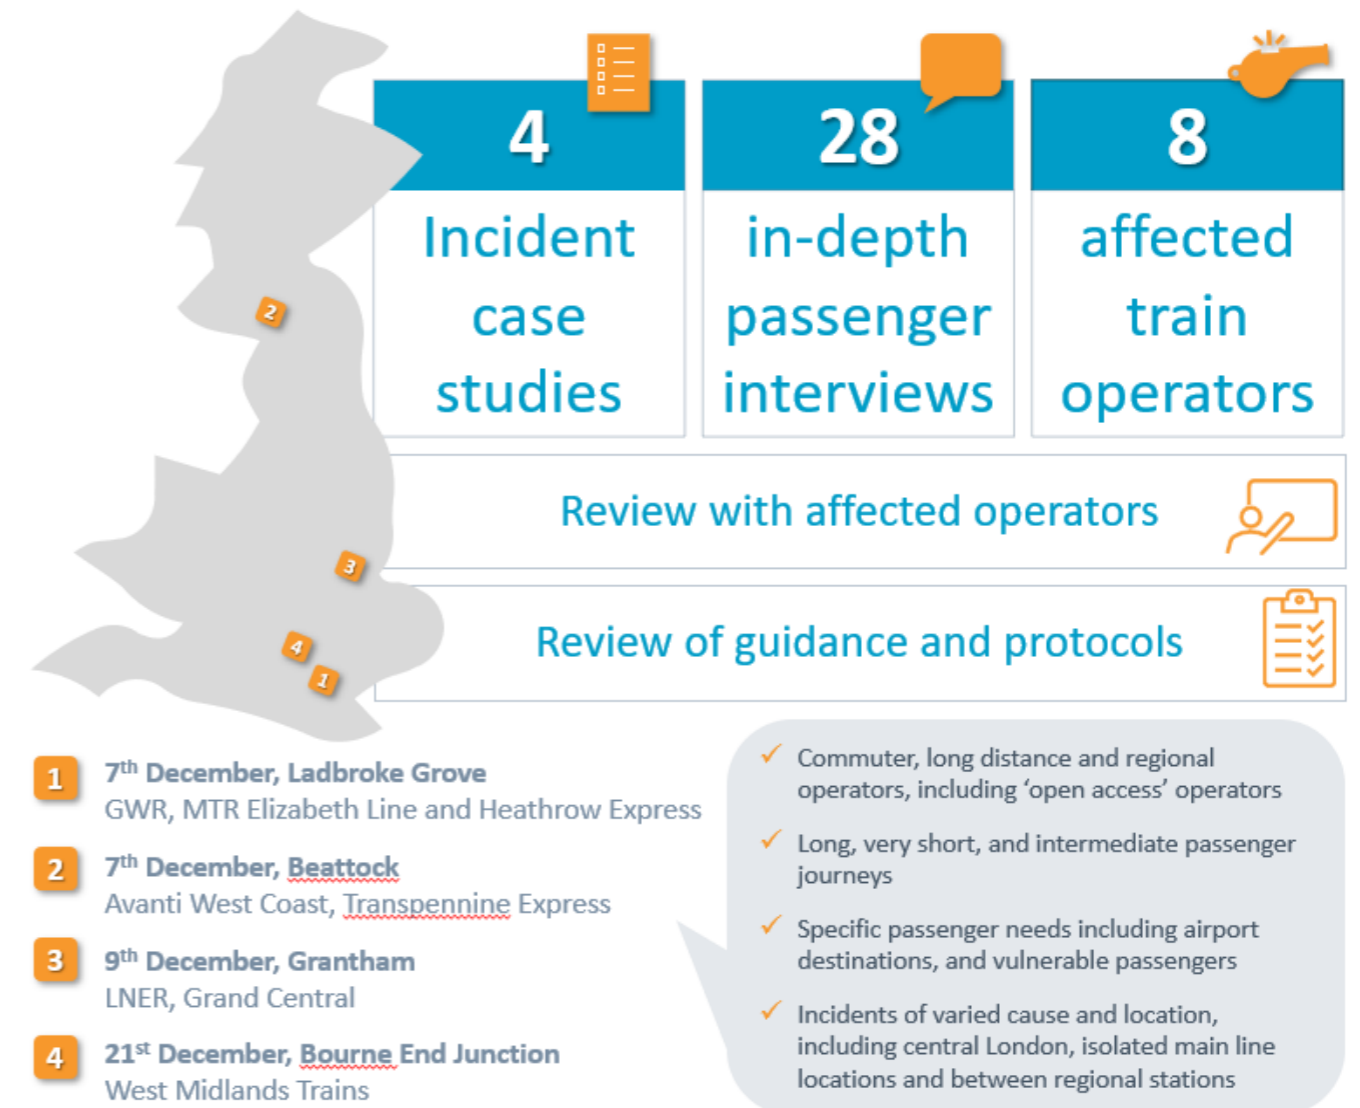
4
Incident case studies

28
in-depth passenger interviews

8
affected train operators

Review with affected operators

Review of guidance and protocols

2

3

4

1

1 7$^{th}$ December, Ladbroke Grove
GWR, MTR Elizabeth Line and Heathrow Express

2 7$^{th}$ December, Beattock
Avanti West Coast, Transpennine Express

3 9$^{th}$ December, Grantham
LNER, Grand Central

4 21$^{st}$ December, Bourne End Junction
West Midlands Trains

✓ Commuter, long distance and regional operators, including 'open access' operators

✓ Long, very short, and intermediate passenger journeys

✓ Specific passenger needs including airport destinations, and vulnerable passengers

✓ Incidents of varied cause and location, including central London, isolated main line locations and between regional stations